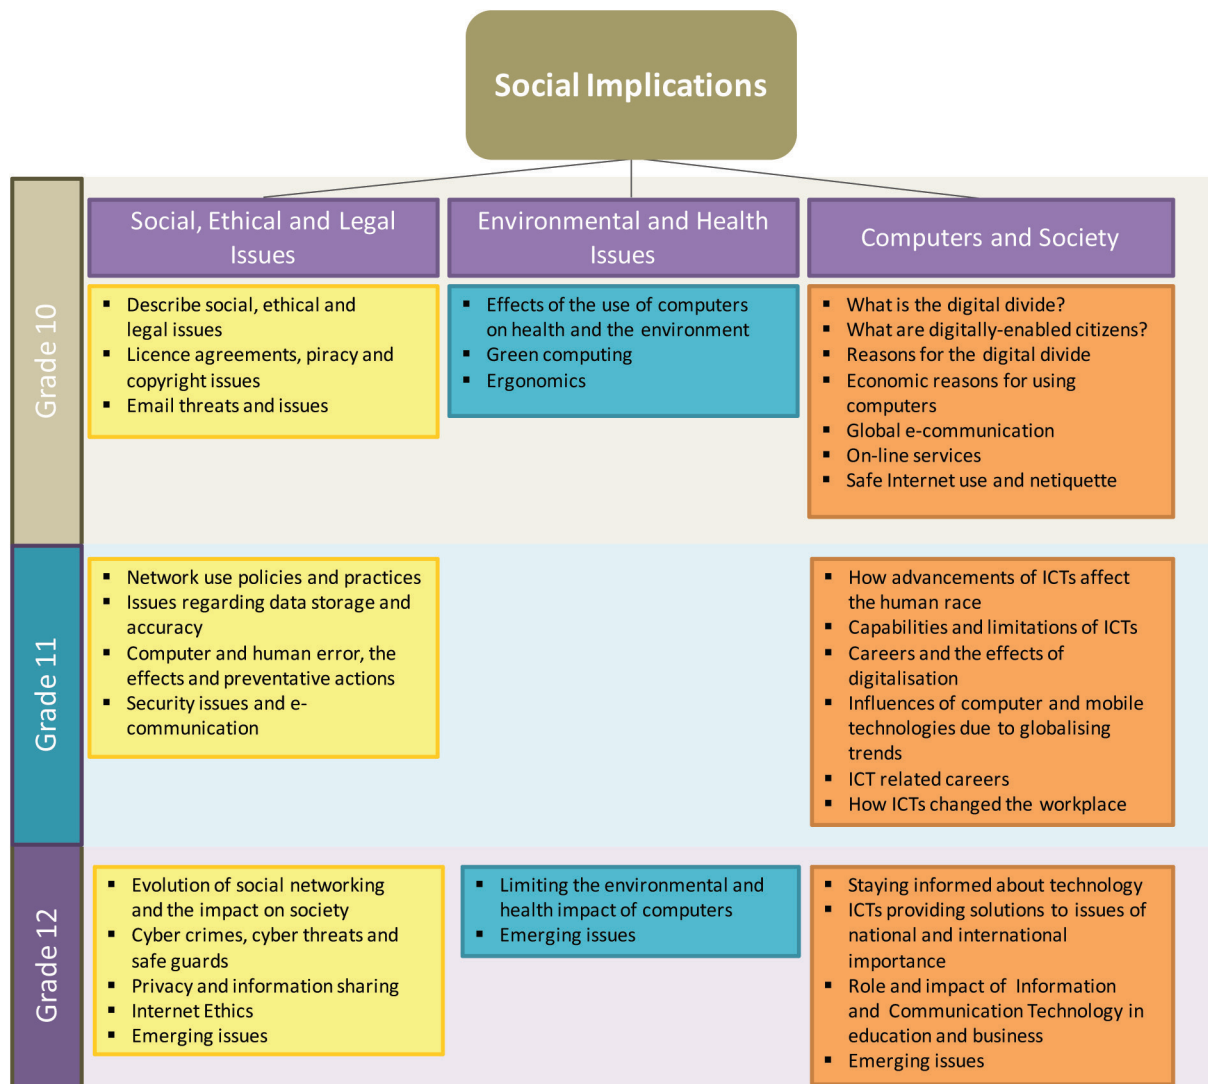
Social Implications

Social, Ethical and Legal Issues

Environmental and Health Issues

Computers and Society

Grade 10

- Describe social, ethical and legal issues
- Licence agreements, piracy and copyright issues
- Email threats and issues

- Effects of the use of computers on health and the environment
- Green computing
- Ergonomics

- What is the digital divide?
- What are digitally-enabled citizens?
- Reasons for the digital divide
- Economic reasons for using computers
- Global e-communication
- On-line services
- Safe Internet use and netiquette

Grade 11

- Network use policies and practices
- Issues regarding data storage and accuracy
- Computer and human error, the effects and preventative actions
- Security issues and e-communication

- How advancements of ICTs affect the human race
- Capabilities and limitations of ICTs
- Careers and the effects of digitalisation
- Influences of computer and mobile technologies due to globalising trends
- ICT related careers
- How ICTs changed the workplace

Grade 12

- Evolution of social networking and the impact on society
- Cyber crimes, cyber threats and safe guards
- Privacy and information sharing
- Internet Ethics
- Emerging issues

- Limiting the environmental and health impact of computers
- Emerging issues

- Staying informed about technology
- ICTs providing solutions to issues of national and international importance
- Role and impact of Information and Communication Technology in education and business
- Emerging issues